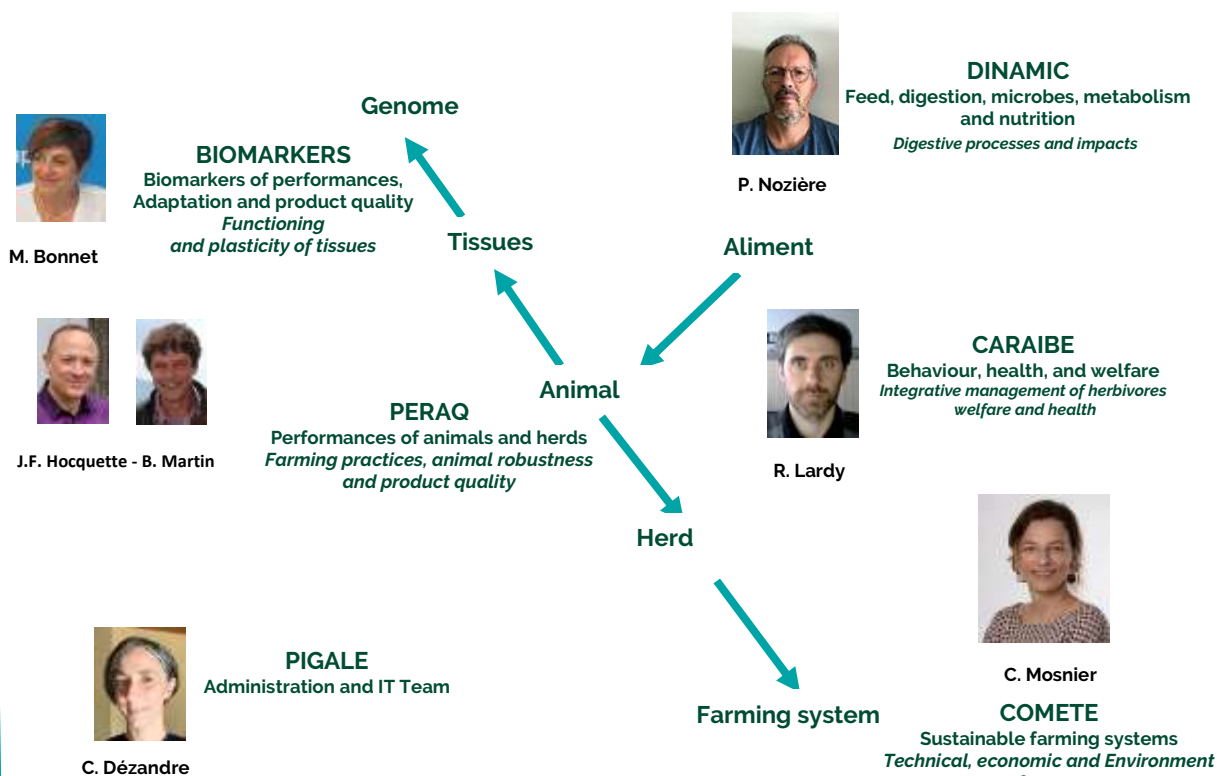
Genome

BIOMARKERS
Biomarkers of performances, Adaptation and product quality
Functioning and plasticity of tissues

M. Bonnet

Tissues

DINAMIC
Feed, digestion, microbes, metabolism and nutrition
Digestive processes and impacts

P. Nozière

Aliment

Animal

CARAIBE
Behaviour, health, and welfare
Integrative management of herbivores welfare and health

R. Lardy

PERAQ
Performances of animals and herds
Farming practices, animal robustness and product quality

J.F. Hocquette - B. Martin

Herd

C. Mosnier

PIGALE
Administration and IT Team

C. Dézandre

Farming system

COMETE
Sustainable farming systems
Technical, economic and Environment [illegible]